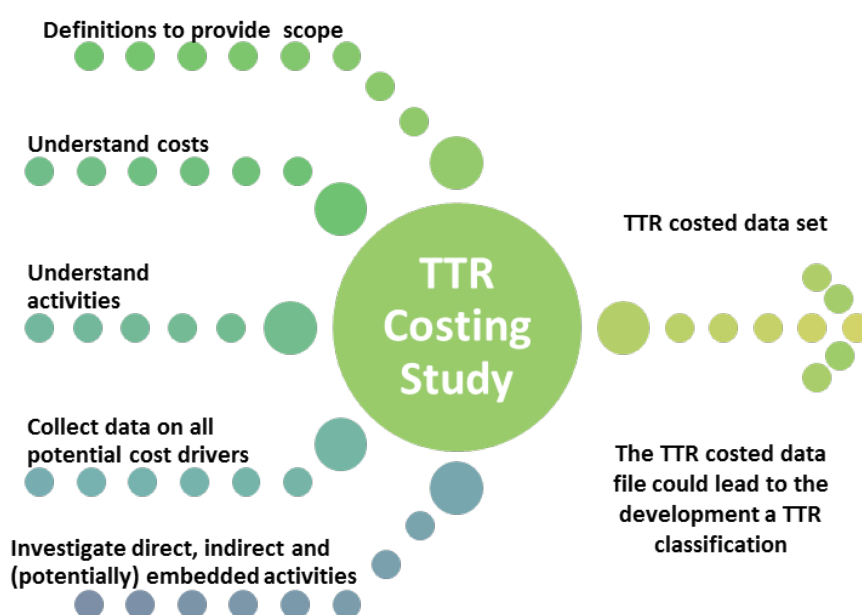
Definitions to provide scope

Understand costs

Understand activities

Collect data on all potential cost drivers

Investigate direct, indirect and (potentially) embedded activities

TTR Costing Study

TTR costed data set

The TTR costed data file could lead to the development a TTR classification